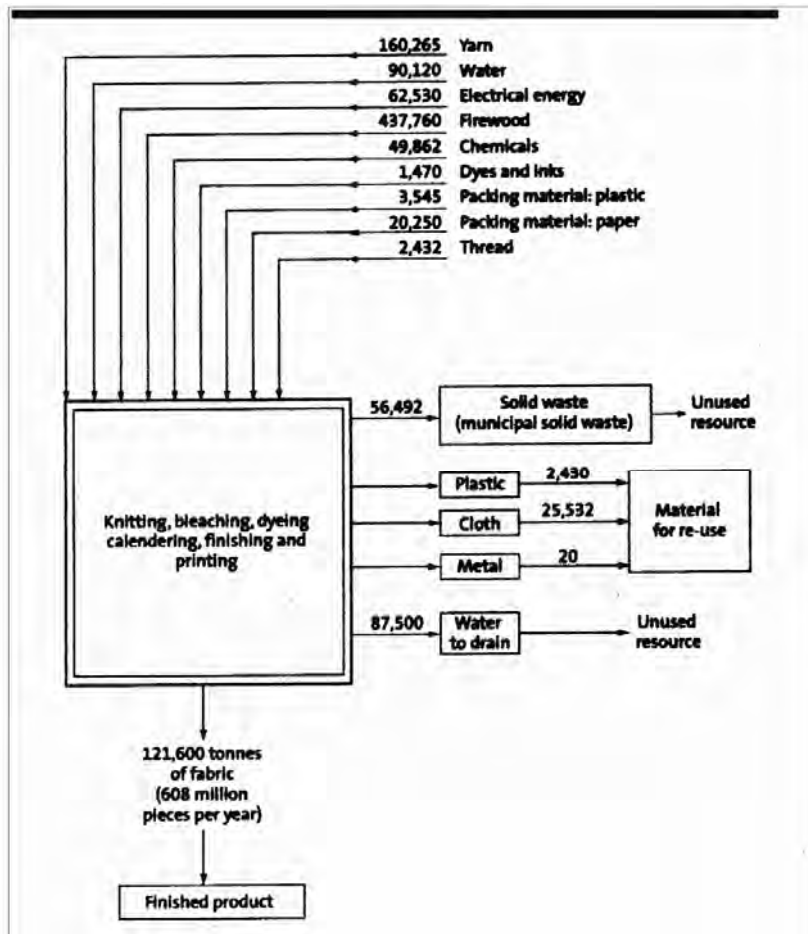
160,265 Yarn
90,120 Water
62,530 Electrical energy
437,760 Firewood
49,862 Chemicals
1,470 Dyes and inks
3,545 Packing material: plastic
20,250 Packing material: paper
2,432 Thread

Knitting, bleaching, dyeing calendering, finishing and printing

56,492
Solid waste (municipal solid waste)
Unused resource

Plastic
2,430
Cloth
25,532
Metal
20
Material for re-use

87,500
Water to drain
Unused resource

121,600 tonnes of fabric (608 million pieces per year)

Finished product